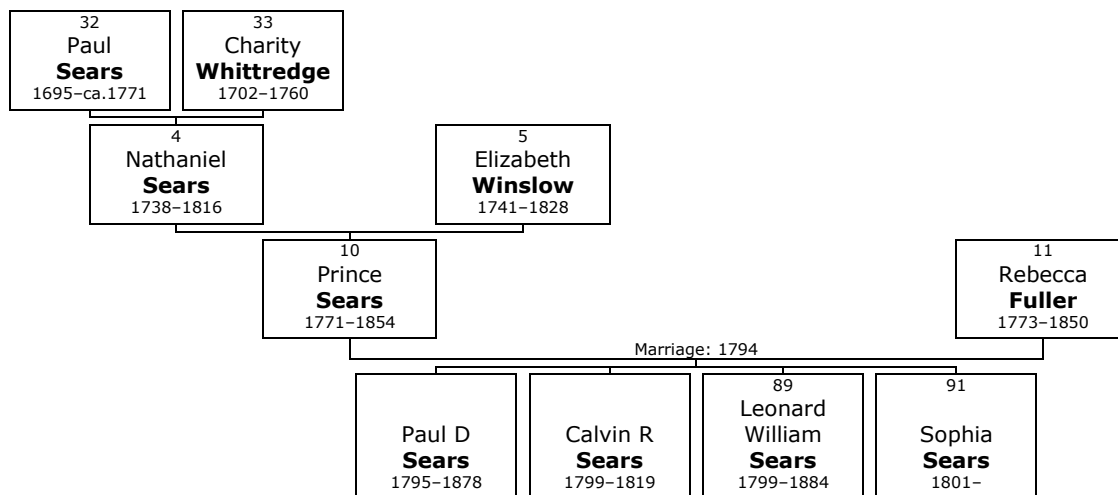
32
Paul
**Sears**
1695–ca.1771

33
Charity
**Whittredge**
1702–1760

4
Nathaniel
**Sears**
1738–1816

5
Elizabeth
**Winslow**
1741–1828

10
Prince
**Sears**
1771–1854

11
Rebecca
**Fuller**
1773–1850

Marriage: 1794

Paul D
**Sears**
1795–1878

Calvin R
**Sears**
1799–1819

89
Leonard
William
**Sears**
1799–1884

91
Sophia
**Sears**
1801–